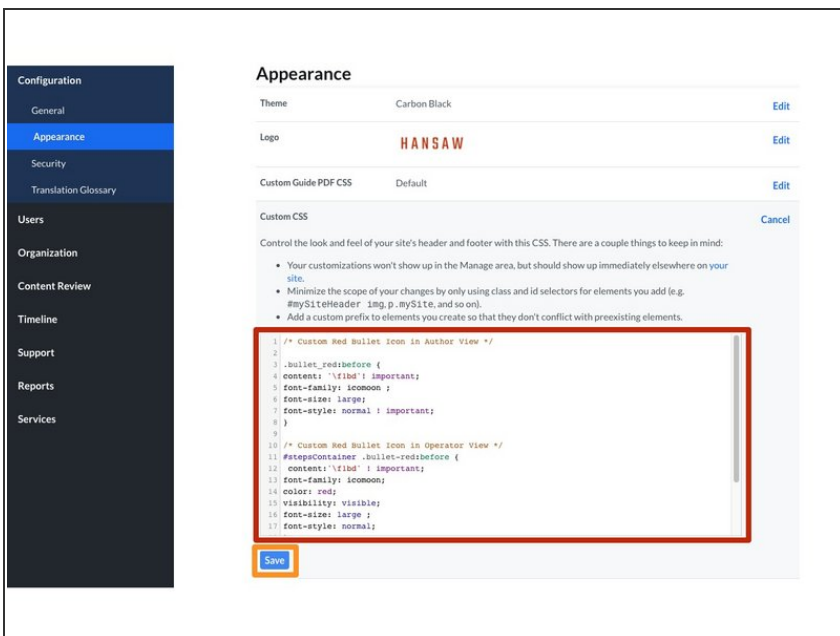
Configuration
General
Appearance
Security
Translation Glossary
Users
Organization
Content Review
Timeline
Support
Reports
Services

Appearance

Theme Carbon Black Edit
Logo HANSAW Edit
Custom Guide PDF CSS Default Edit
Custom CSS Cancel

Control the look and feel of your site's header and footer with this CSS. There are a couple things to keep in mind:

- Your customizations won't show up in the Manage area, but should show up immediately elsewhere on your site.
- Minimize the scope of your changes by only using class and id selectors for elements you add (e.g. #mySiteHeader img, p.mySite, and so on).
- Add a custom prefix to elements you create so that they don't conflict with preexisting elements.

1 /* Custom Red Bullet Icon in Author View */
2
3 .bullet_red:before {
4 content: '\f1bd' ! important;
5 font-family: icomoon ;
6 font-size: large;
7 font-style: normal ! important;
8 }
9
10 /* Custom Red Bullet Icon in Operator View */
11 #stepsContainer .bullet-red:before {
12 content:'\f1bd' ! important;
13 font-family: icomoon;
14 color: red;
15 visibility: visible;
16 font-size: large ;
17 font-style: normal;

Save